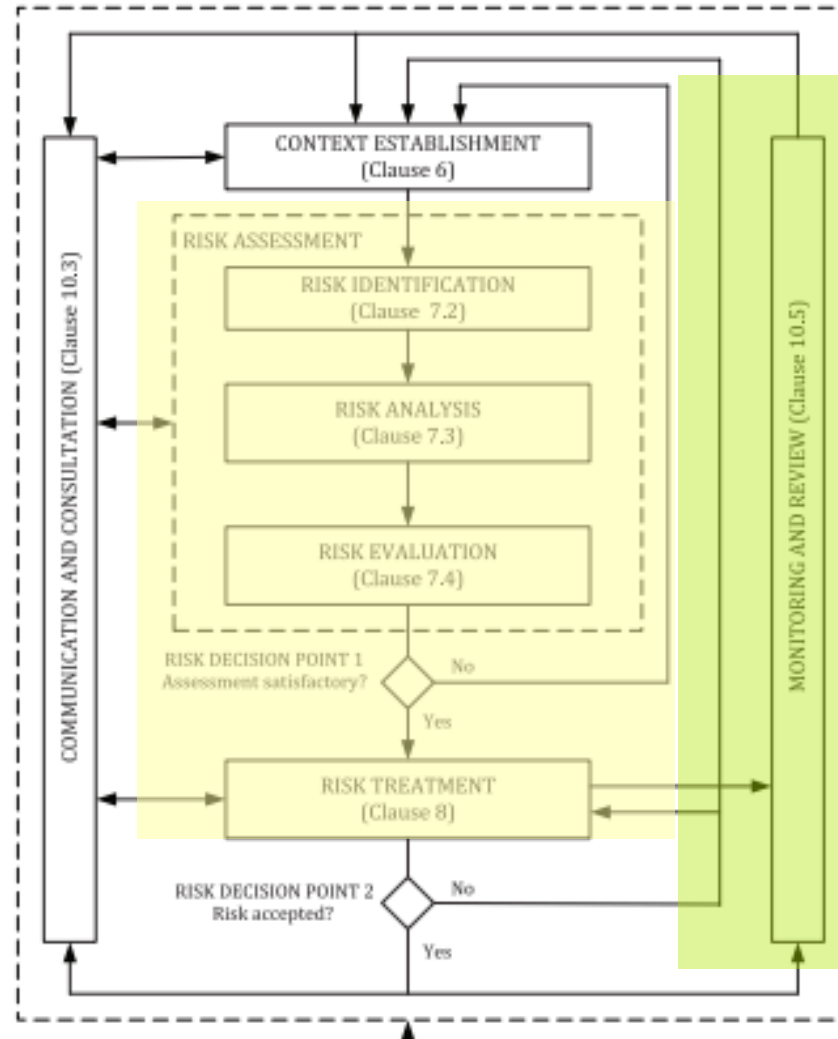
CONTEXT ESTABLISHMENT
(Clause 6)

COMMUNICATION AND CONSULTATION (Clause 10.3)

RISK ASSESSMENT

RISK IDENTIFICATION
(Clause 7.2)

RISK ANALYSIS
(Clause 7.3)

RISK EVALUATION
(Clause 7.4)

MONITORING AND REVIEW (Clause 10.5)

RISK DECISION POINT 1
Assessment satisfactory?

No

Yes

RISK TREATMENT
(Clause 8)

RISK DECISION POINT 2
Risk accepted?

No

Yes